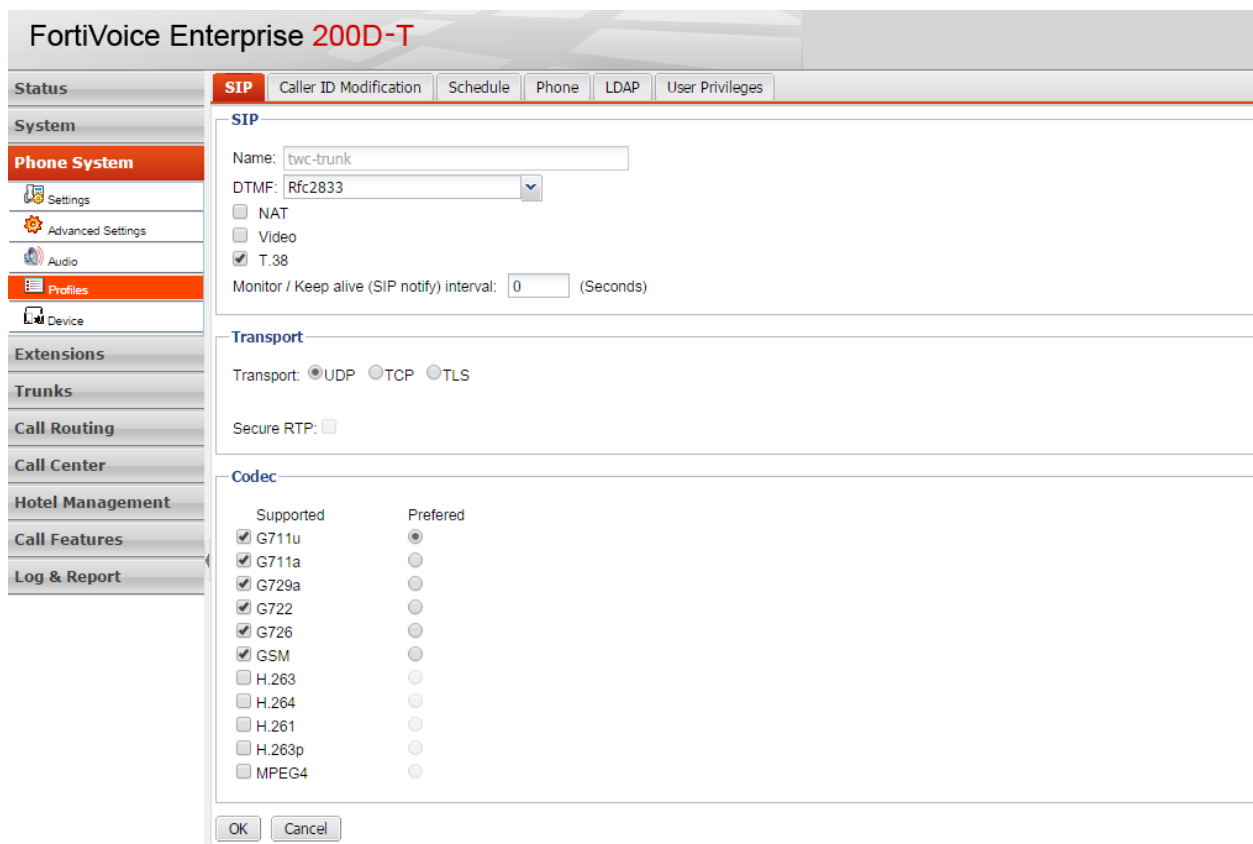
FortiVoice Enterprise 200D-T

Status
System
Phone System
Settings
Advanced Settings
Audio
Profiles
Device
Extensions
Trunks
Call Routing
Call Center
Hotel Management
Call Features
Log & Report

SIP | Caller ID Modification | Schedule | Phone | LDAP | User Privileges

SIP
Name: twc-trunk
DTMF: Rfc2833
NAT
Video
T.38
Monitor / Keep alive (SIP notify) interval: 0 (Seconds)

Transport
Transport: UDP TCP TLS

Secure RTP:

Codec
Supported Prefered
G711u
G711a
G729a
G722
G726
GSM
H.263
H.264
H.261
H.263p
MPEG4

OK Cancel